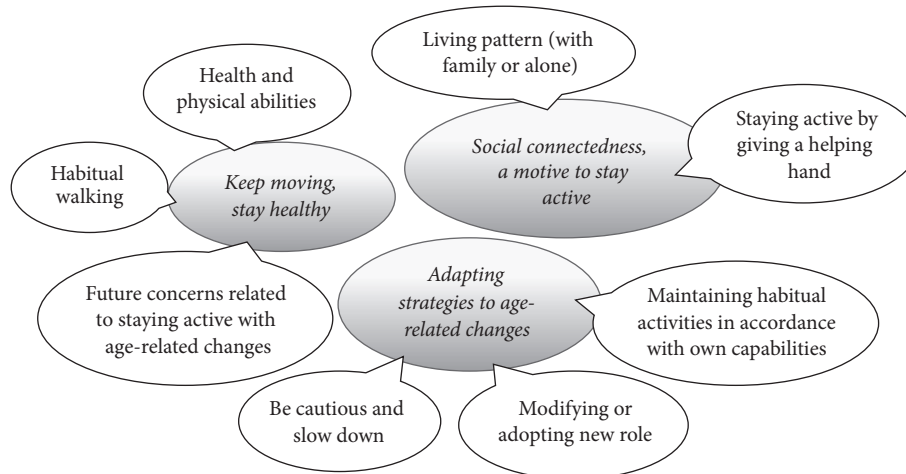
Health and physical abilities

Habitual walking

Keep moving, stay healthy

Future concerns related to staying active with age-related changes

Living pattern (with family or alone)

Social connectedness, a motive to stay active

Staying active by giving a helping hand

Adapting strategies to age-related changes

Maintaining habitual activities in accordance with own capabilities

Be cautious and slow down

Modifying or adopting new role